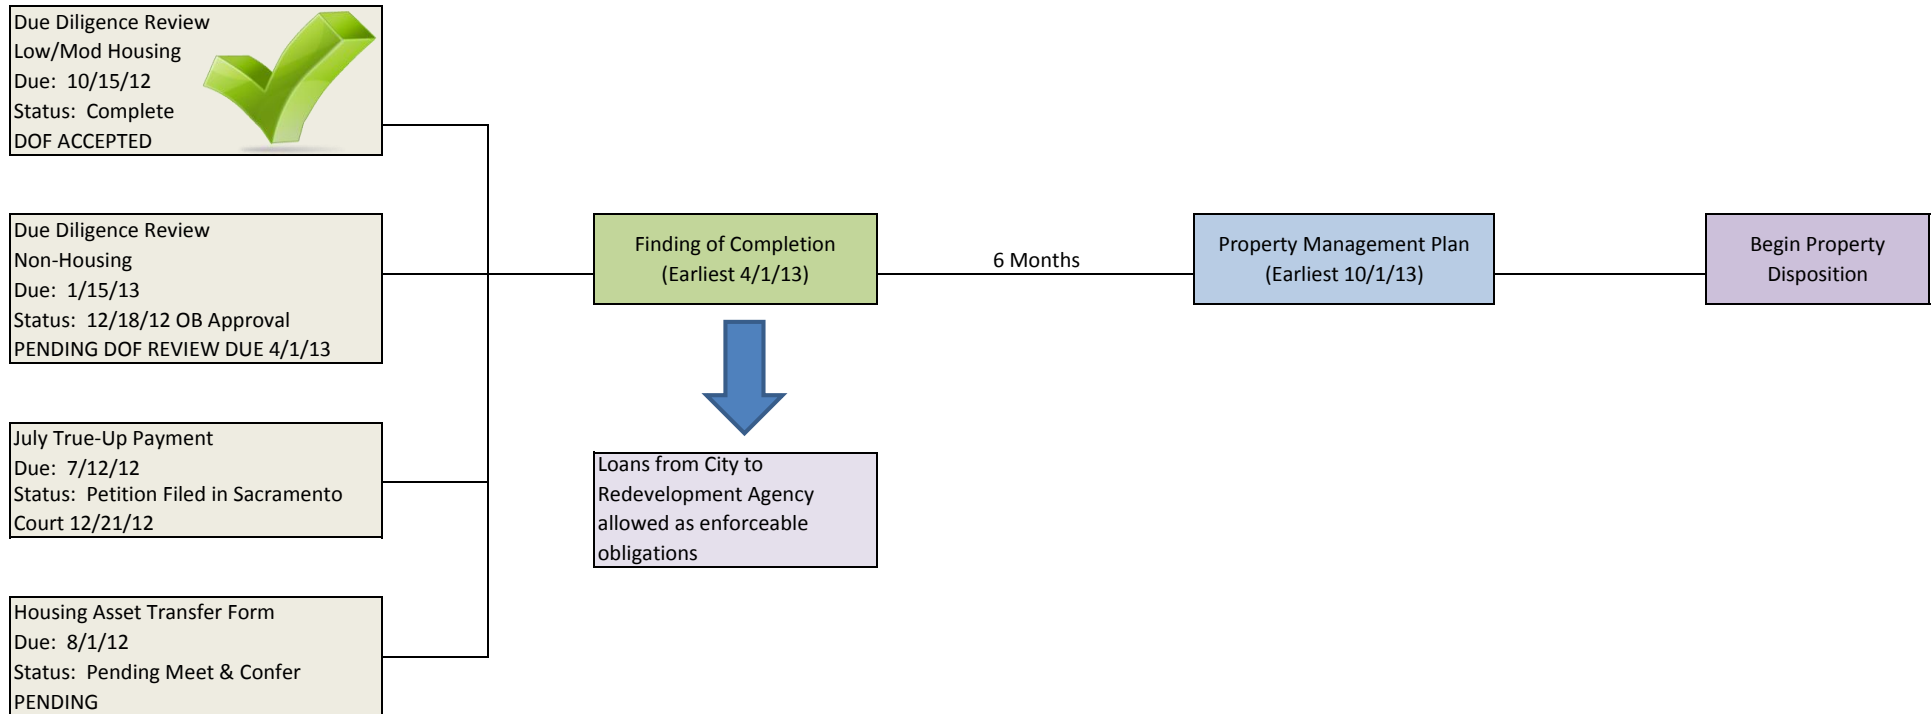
Due Diligence Review
Low/Mod Housing
Due: 10/15/12
Status: Complete
DOF ACCEPTED

Due Diligence Review
Non-Housing
Due: 1/15/13
Status: 12/18/12 OB Approval
PENDING DOF REVIEW DUE 4/1/13

July True-Up Payment
Due: 7/12/12
Status: Petition Filed in Sacramento Court 12/21/12

Housing Asset Transfer Form
Due: 8/1/12
Status: Pending Meet & Confer
PENDING

Finding of Completion
(Earliest 4/1/13)

Loans from City to Redevelopment Agency allowed as enforceable obligations

6 Months

Property Management Plan
(Earliest 10/1/13)

Begin Property Disposition